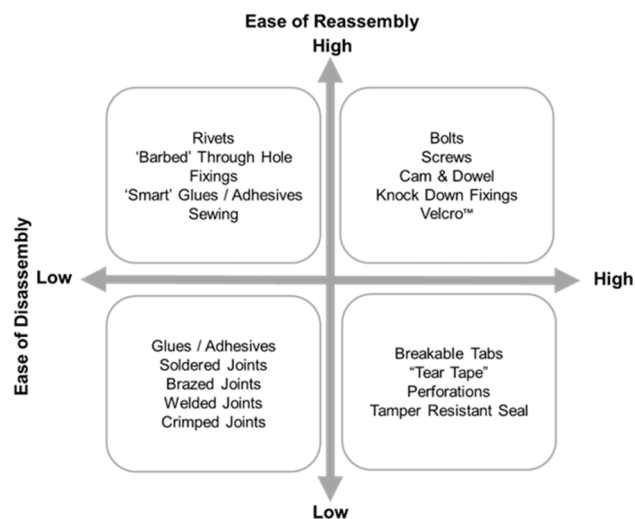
Ease of Reassembly

High

Rivets
'Barbed' Through Hole Fixings
'Smart' Glues / Adhesives
Sewing

Bolts
Screws
Cam & Dowel
Knock Down Fixings
Velcro™

Ease of Disassembly

Low

High

Glues / Adhesives
Soldered Joints
Brazed Joints
Welded Joints
Crimped Joints

Breakable Tabs
"Tear Tape"
Perforations
Tamper Resistant Seal

Low